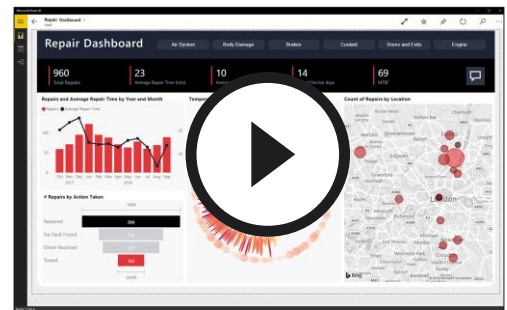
Repair Dashboard

Air System
Body Damage
Brakes
Coolant
Doors and Exits
Engine

960
Total Repairs

23
Average Repair Time (min)

10

14

69
MTBF

Repairs and Average Repair Time by Year and Month

Repairs
Average Repair Time

# Repairs by Action Taken

Repaired
No Fault Found
Driver Resolved
Towed

Count of Repairs by Location

London

bing